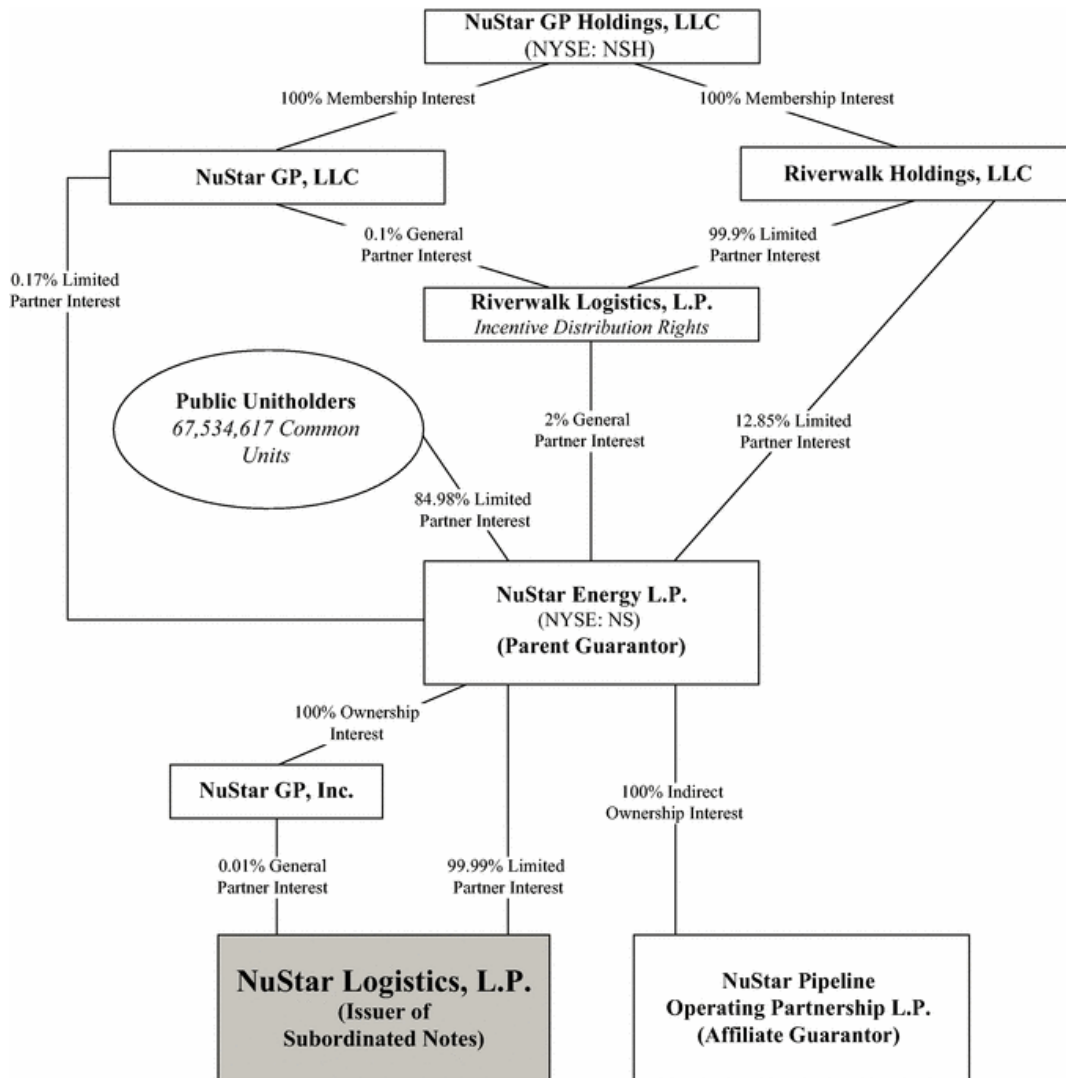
NuStar GP Holdings, LLC
(NYSE: NSH)

100% Membership Interest

100% Membership Interest

NuStar GP, LLC

Riverwalk Holdings, LLC

0.17% Limited Partner Interest

0.1% General Partner Interest

99.9% Limited Partner Interest

Riverwalk Logistics, L.P.
Incentive Distribution Rights

Public Unitholders
67,534,617 Common Units

2% General Partner Interest

12.85% Limited Partner Interest

84.98% Limited Partner Interest

NuStar Energy L.P.
(NYSE: NS)
(Parent Guarantor)

100% Ownership Interest

NuStar GP, Inc.

100% Indirect Ownership Interest

0.01% General Partner Interest

99.99% Limited Partner Interest

NuStar Logistics, L.P.
(Issuer of Subordinated Notes)

NuStar Pipeline Operating Partnership L.P.
(Affiliate Guarantor)